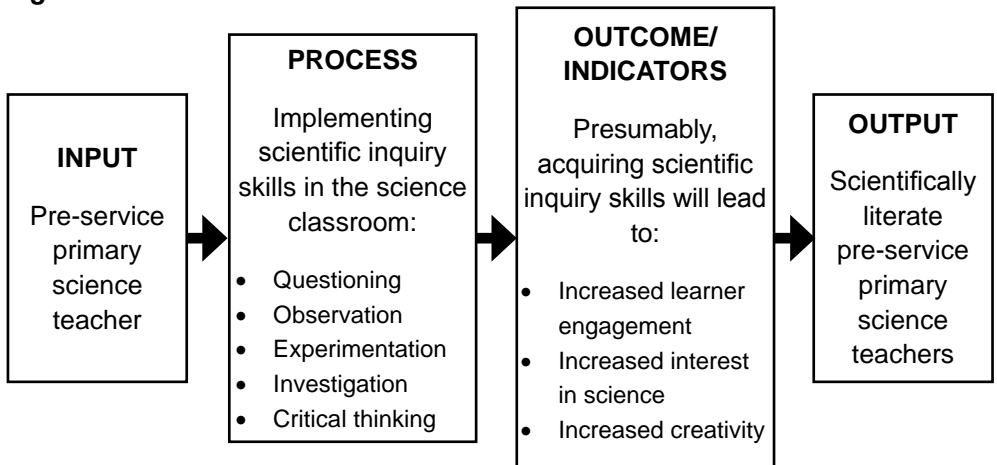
INPUT

Pre-service primary science teacher

PROCESS

Implementing scientific inquiry skills in the science classroom:

- Questioning
- Observation
- Experimentation
- Investigation
- Critical thinking

OUTCOME/ INDICATORS

Presumably, acquiring scientific inquiry skills will lead to:

- Increased learner engagement
- Increased interest in science
- Increased creativity

OUTPUT

Scientifically literate pre-service primary science teachers